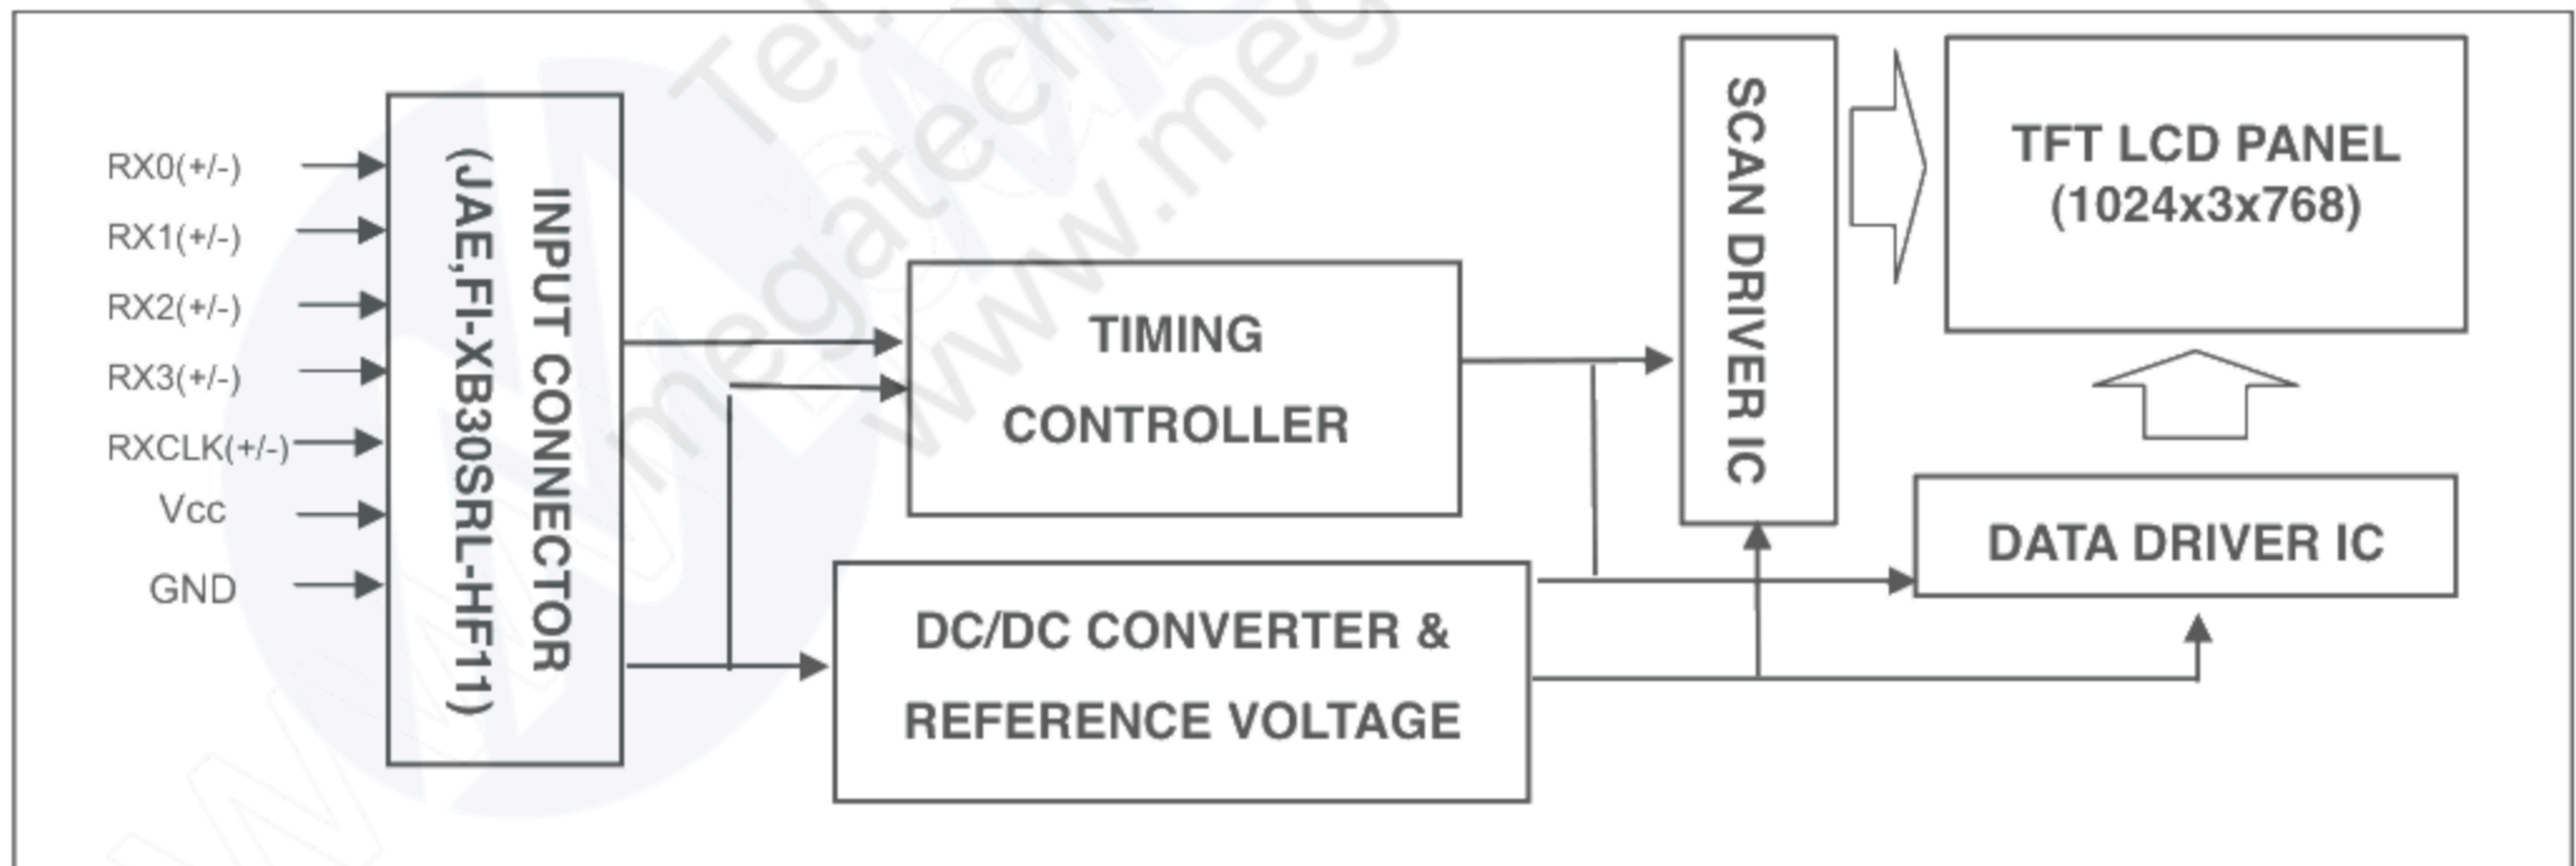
RX0(+/-)
RX1(+/-)
RX2(+/-)
RX3(+/-)
RXCLK(+/-)
Vcc
GND

INPUT CONNECTOR
(JAE,FI-XB30SRL-HF11)

TIMING
CONTROLLER

DC/DC CONVERTER &
REFERENCE VOLTAGE

SCAN DRIVER IC

TFT LCD PANEL
(1024x3x768)

DATA DRIVER IC

Tel.
megatech
www.meg